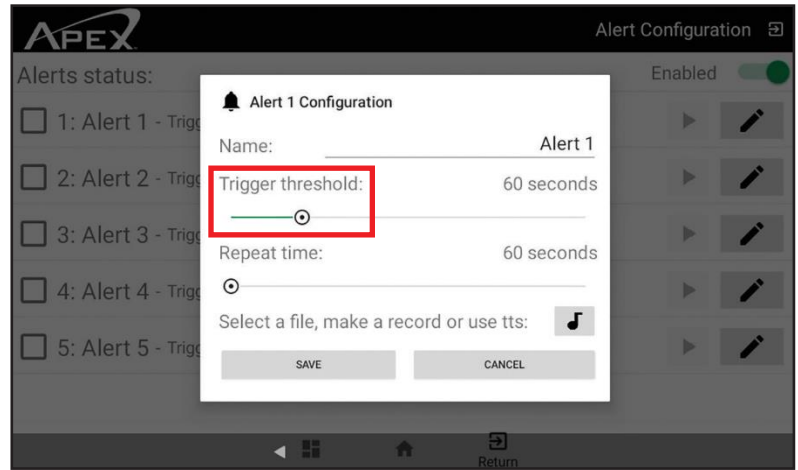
APEX

Alert Configuration

Alerts status:

Enabled

1: Alert 1 - Trigg

2: Alert 2 - Trigg

3: Alert 3 - Trigg

4: Alert 4 - Trigg

5: Alert 5 - Trigg

Alert 1 Configuration

Name: Alert 1

Trigger threshold: 60 seconds

Repeat time: 60 seconds

Select a file, make a record or use tts:

SAVE

CANCEL

Return